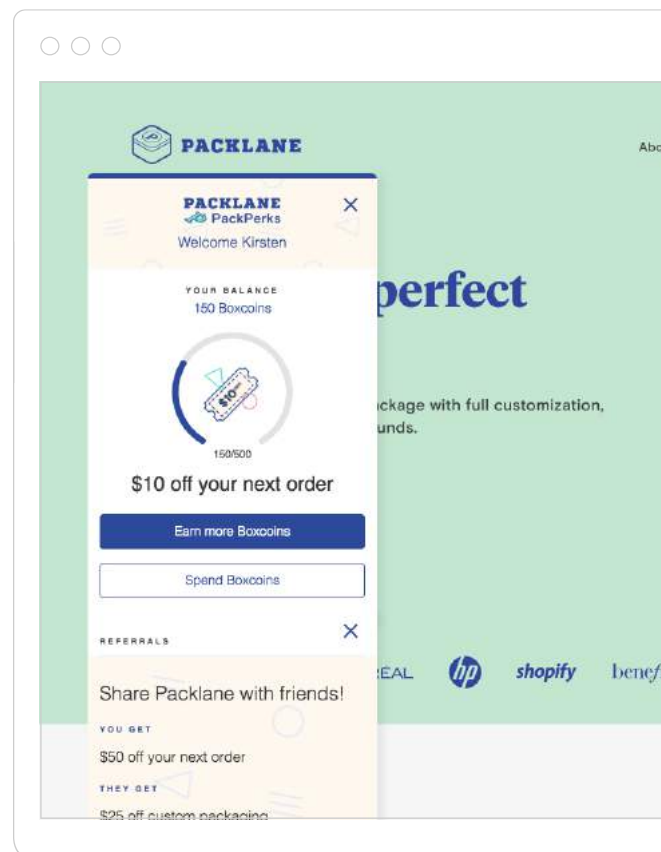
PACKLANE

Abo

PACKLANE
PackPerks
Welcome Kirsten

YOUR BALANCE
150 Boxcoins

$10

150/500

$10 off your next order

Earn more Boxcoins

Spend Boxcoins

REFERRALS

Share Packlane with friends!

YOU GET
$50 off your next order

THEY GET
$25 off custom packaging

perfect

ckage with full customization, unds.

EAL

hp

shopify

benef